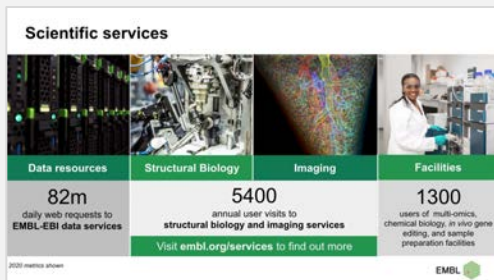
Scientific services

Data resources

82m
daily web requests to EMBL-EBI data services

Structural Biology

Imaging

5400
annual user visits to structural biology and imaging services

Visit embl.org/services to find out more

Facilities

1300
users of multi-omics, chemical biology, in vivo gene editing, and sample preparation facilities

2020 metrics shown

EMBL